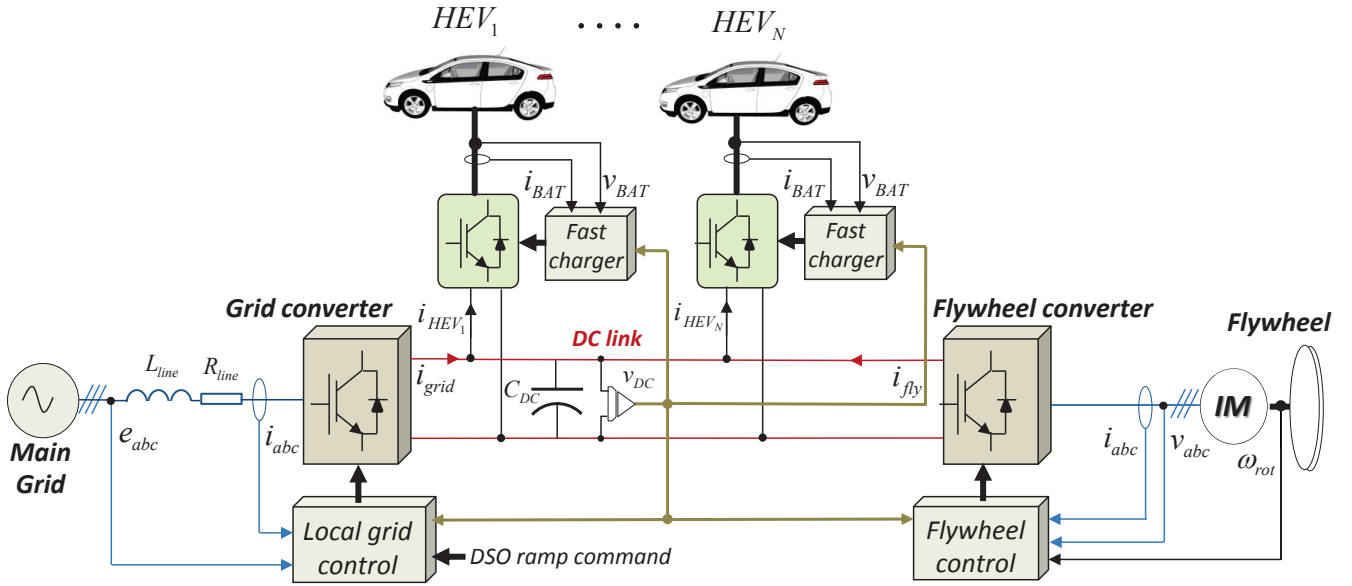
$HEV_1$ .... $HEV_N$

$i_{BAT}$ $v_{BAT}$ Fast charger

$i_{BAT}$ $v_{BAT}$ Fast charger

Grid converter

$i_{HEV_1}$

DC link

$i_{HEV_N}$

Flywheel converter

Flywheel

$L_{line}$ $R_{line}$

$i_{grid}$

$C_{DC}$

$v_{DC}$

$i_{fly}$

IM

Main Grid

$e_{abc}$

$i_{abc}$

$i_{abc}$ $v_{abc}$ $\omega_{rot}$

Local grid control

DSO ramp command

Flywheel control